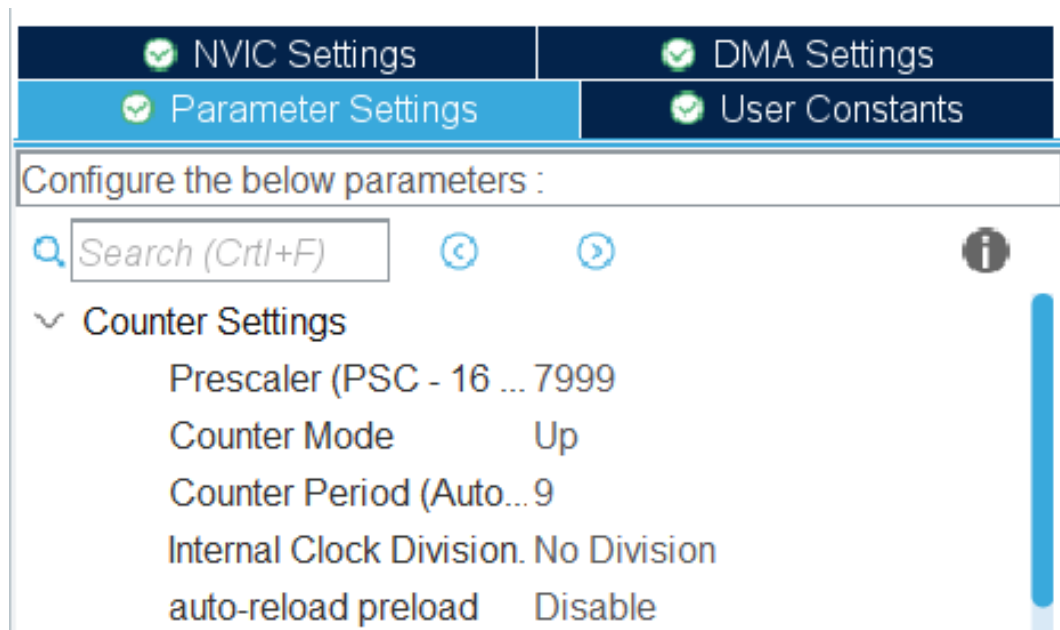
NVIC Settings | DMA Settings
Parameter Settings | User Constants

Configure the below parameters :

Search (Crtl+F)

Counter Settings
Prescaler (PSC - 16 ... 7999
Counter Mode Up
Counter Period (Auto... 9
Internal Clock Division. No Division
auto-reload preload Disable